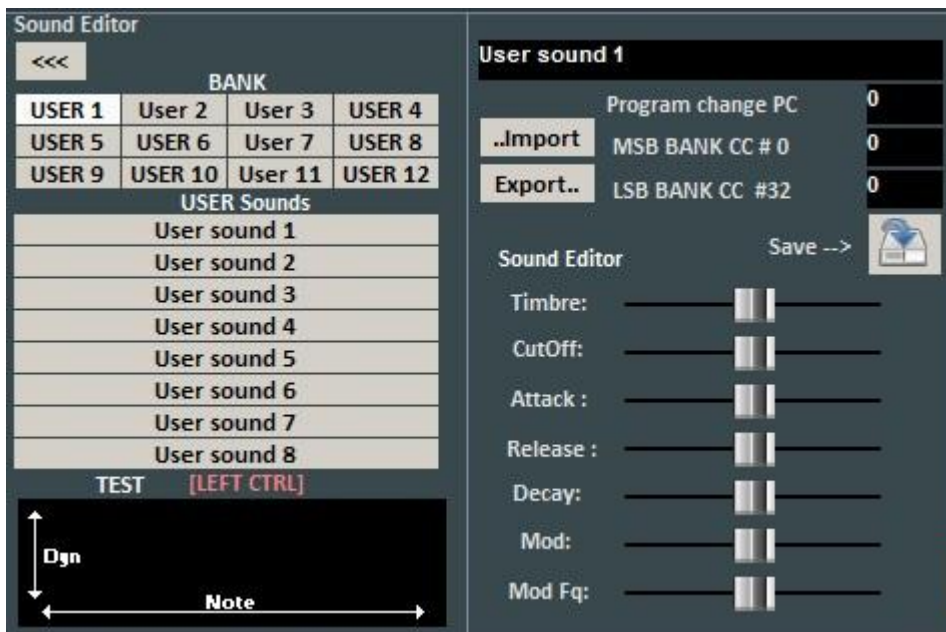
Sound Editor

<<<

BANK

| USER 1 | User 2 | User 3 | USER 4 |
|---|---|---|---|
| USER 5 | USER 6 | User 7 | USER 8 |
| USER 9 | USER 10 | User 11 | USER 12 |

USER Sounds

User sound 1

User sound 2

User sound 3

User sound 4

User sound 5

User sound 6

User sound 7

User sound 8

TEST [LEFT CTRL]

Dyn

Note

User sound 1

Program change PC 0

..Import MSB BANK CC # 0 0

Export.. LSB BANK CC #32 0

Save -->

Sound Editor

Timbre:

CutOff:

Attack :

Release :

Decay:

Mod:

Mod Fq: